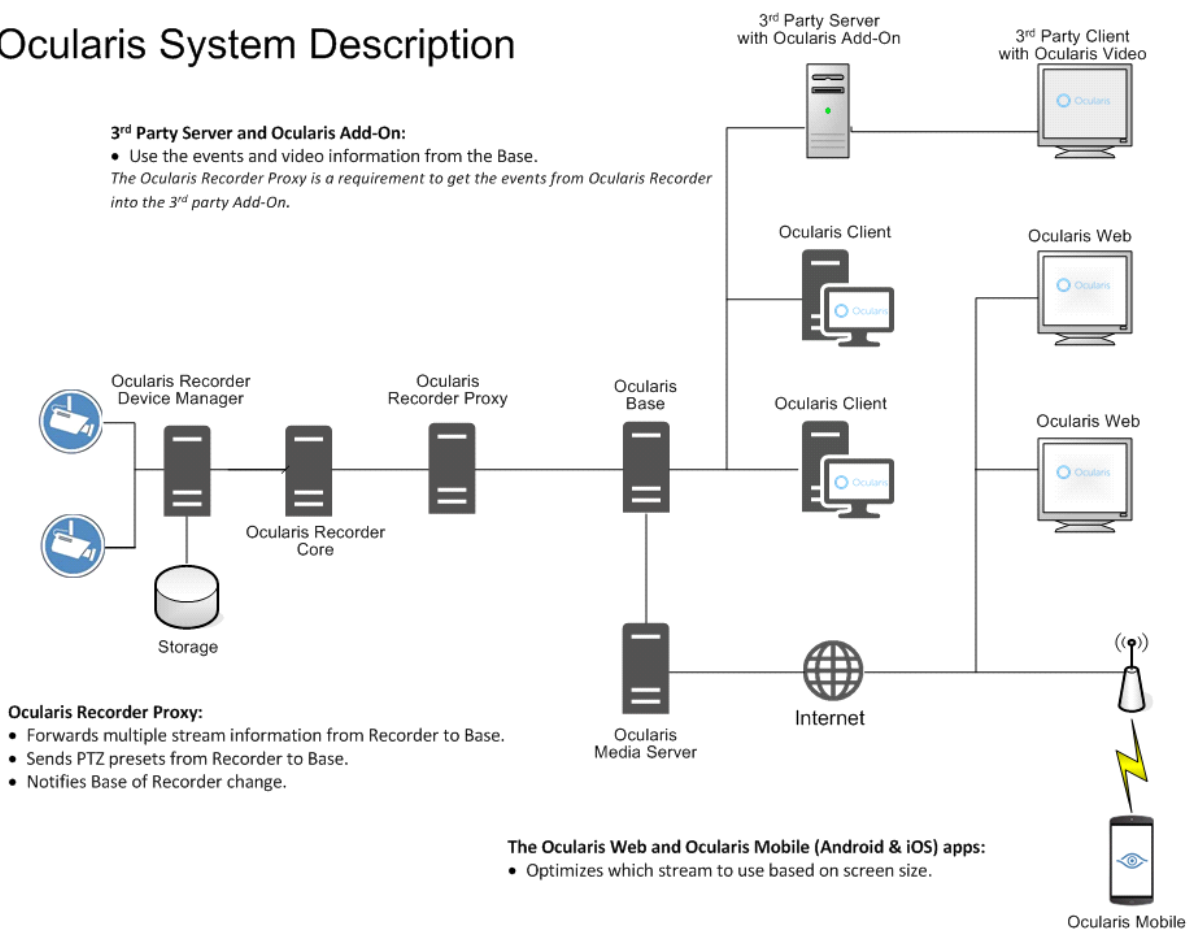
Ocularis System Description

3rd Party Server with Ocularis Add-On

3rd Party Client with Ocularis Video

Ocularis

3rd Party Server and Ocularis Add-On:
• Use the events and video information from the Base.
The Ocularis Recorder Proxy is a requirement to get the events from Ocularis Recorder into the 3rd party Add-On.

Ocularis Client

Ocularis

Ocularis Web

Ocularis

Ocularis Recorder Device Manager

Ocularis Recorder Proxy

Ocularis Base

Ocularis Client

Ocularis

Ocularis Web

Ocularis

Ocularis Recorder Core

Storage

Internet

Ocularis Media Server

Ocularis Recorder Proxy:
• Forwards multiple stream information from Recorder to Base.
• Sends PTZ presets from Recorder to Base.
• Notifies Base of Recorder change.

The Ocularis Web and Ocularis Mobile (Android & iOS) apps:
• Optimizes which stream to use based on screen size.

Ocularis Mobile